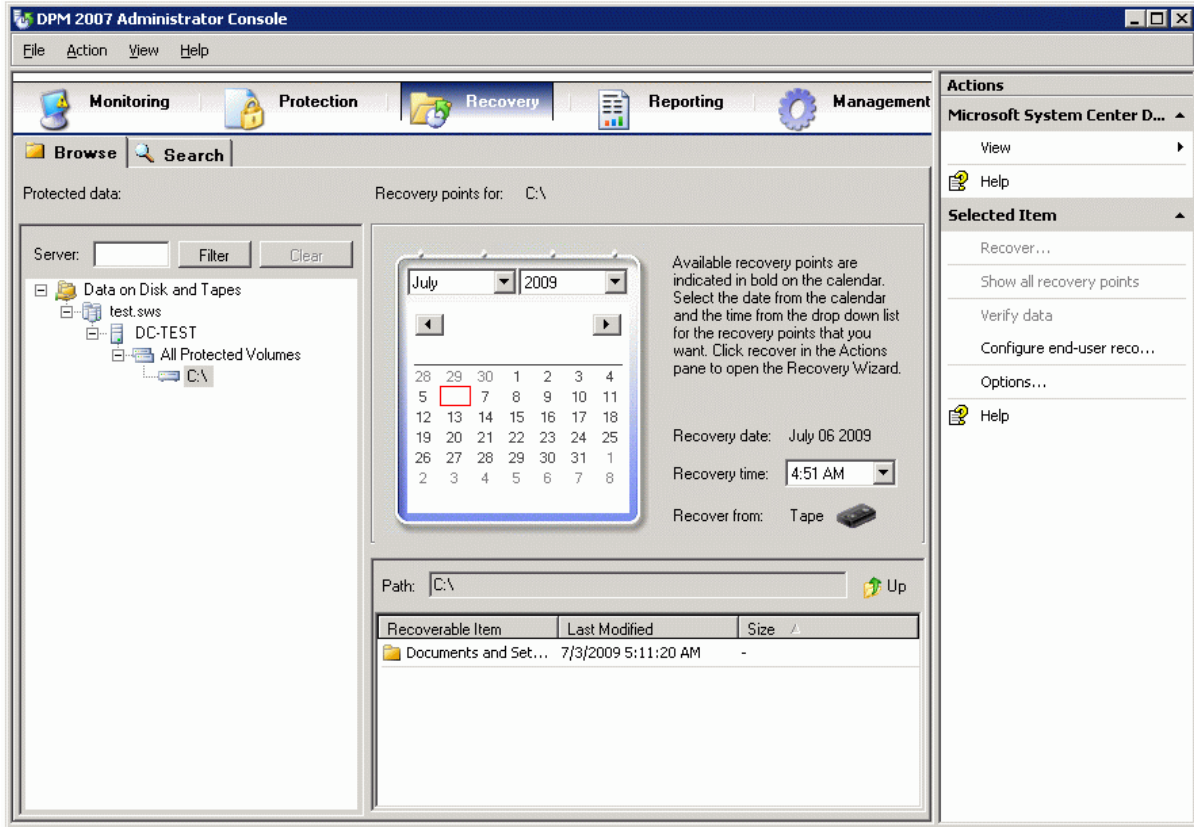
DPM 2007 Administrator Console

File Action View Help

Monitoring Protection Recovery Reporting Management

Browse Search

Protected data:

Recovery points for: C:\

Server: Filter Clear

Data on Disk and Tapes
test.sws
DC-TEST
All Protected Volumes
C:\

July 2009

| 28 | 29 | 30 | 1 | 2 | 3 | 4 |
|---|---|---|---|---|---|---|
| 5 | | 7 | 8 | 9 | 10 | 11 |
| 12 | 13 | 14 | 15 | 16 | 17 | 18 |
| 19 | 20 | 21 | 22 | 23 | 24 | 25 |
| 26 | 27 | 28 | 29 | 30 | 31 | 1 |
| 2 | 3 | 4 | 5 | 6 | 7 | 8 |

Available recovery points are indicated in bold on the calendar. Select the date from the calendar and the time from the drop down list for the recovery points that you want. Click recover in the Actions pane to open the Recovery Wizard.

Recovery date: July 06 2009

Recovery time: 4:51 AM

Recover from: Tape

Path: C:\

Up

| Recoverable Item | Last Modified | Size |
|---|---|---|
| Documents and Set... | 7/3/2009 5:11:20 AM | - |

Actions

Microsoft System Center D...

View

Help

Selected Item

Recover...

Show all recovery points

Verify data

Configure end-user reco...

Options...

Help